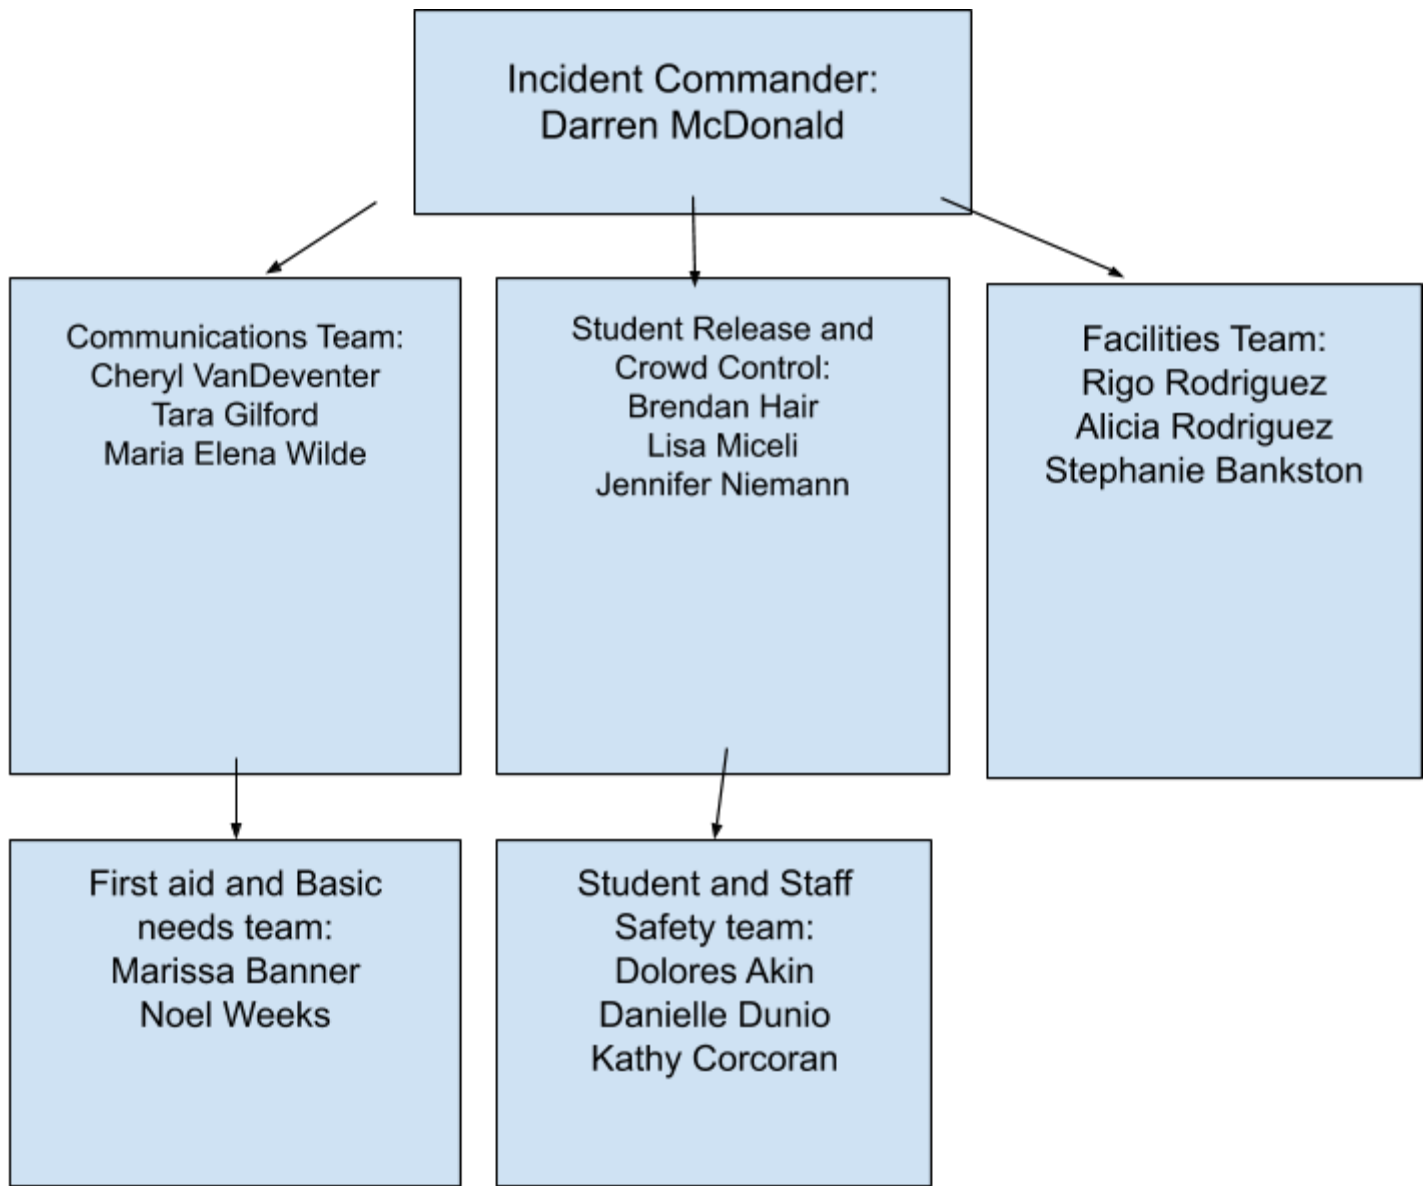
Incident Commander:
Darren McDonald

Communications Team:
Cheryl VanDeventer
Tara Gilford
Maria Elena Wilde

Student Release and
Crowd Control:
Brendan Hair
Lisa Miceli
Jennifer Niemann

Facilities Team:
Rigo Rodriguez
Alicia Rodriguez
Stephanie Bankston

First aid and Basic
needs team:
Marissa Banner
Noel Weeks

Student and Staff
Safety team:
Dolores Akin
Danielle Dunio
Kathy Corcoran